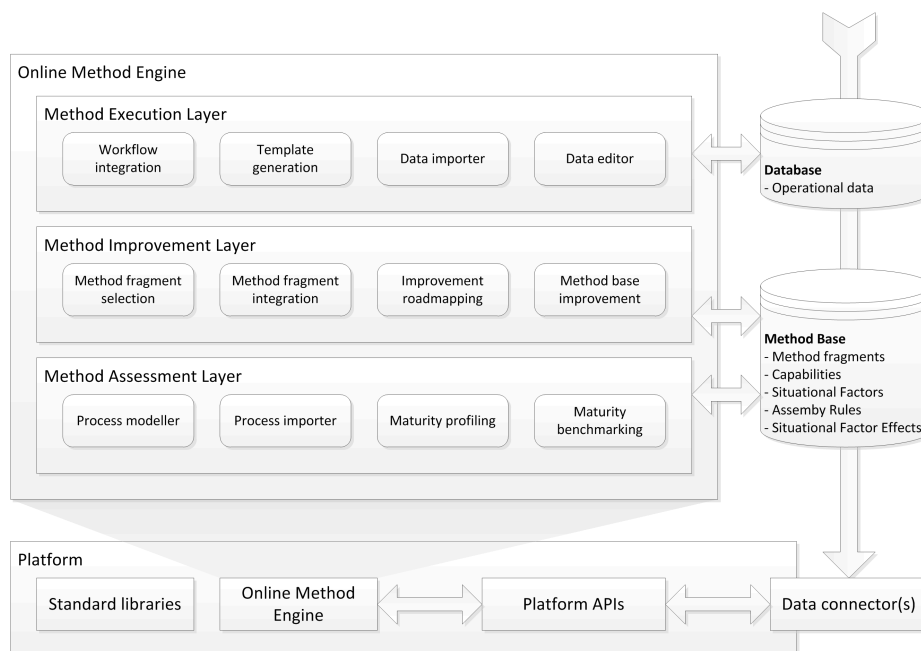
Online Method Engine

Method Execution Layer

Workflow integration

Template generation

Data importer

Data editor

Method Improvement Layer

Method fragment selection

Method fragment integration

Improvement roadmapping

Method base improvement

Method Assessment Layer

Process modeller

Process importer

Maturity profiling

Maturity benchmarking

**Database**
- Operational data

**Method Base**
- Method fragments
- Capabilities
- Situational Factors
- Assemby Rules
- Situational Factor Effects

Platform

Standard libraries

Online Method Engine

Platform APIs

Data connector(s)